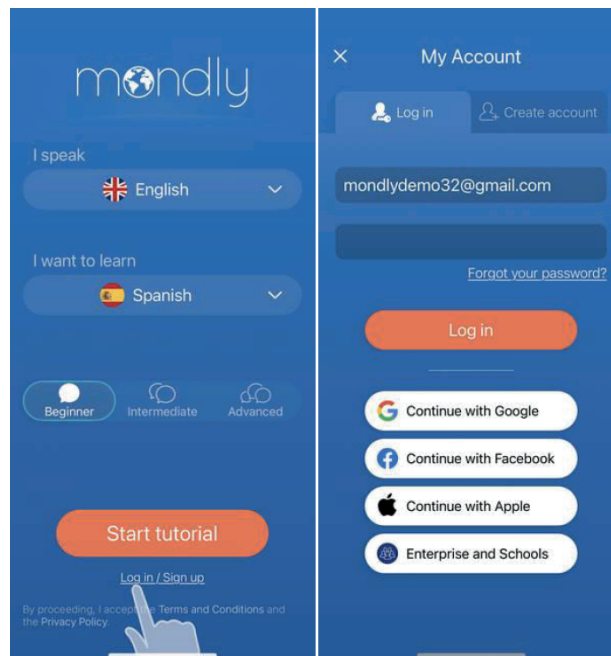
mondly

I speak

English

I want to learn

Spanish

Beginner

Intermediate

Advanced

Start tutorial

Log in / Sign up

By proceeding, I accept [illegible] Terms and Conditions and the Privacy Policy.

×

My Account

Log in

Create account

mondlydemo32@gmail.com

Forgot your password?

Log in

Continue with Google

Continue with Facebook

Continue with Apple

Enterprise and Schools